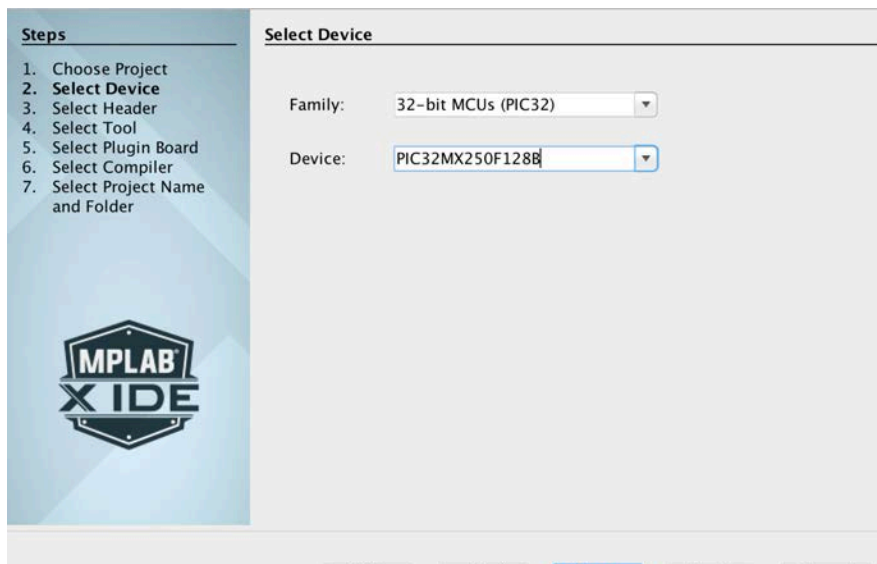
Steps

1. Choose Project
2. Select Device
3. Select Header
4. Select Tool
5. Select Plugin Board
6. Select Compiler
7. Select Project Name and Folder

MPLAB® X IDE

Select Device

Family: 32-bit MCUs (PIC32)

Device: PIC32MX250F128B